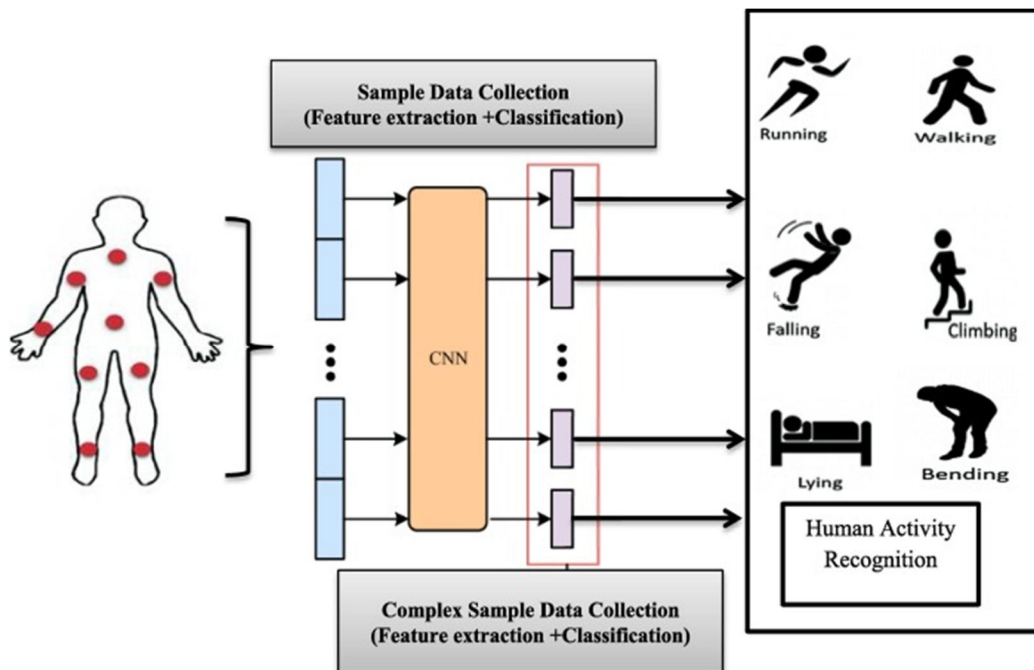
Sample Data Collection
(Feature extraction +Classification)

CNN

Complex Sample Data Collection
(Feature extraction +Classification)

Running
Walking
Falling
Climbing
Lying
Bending

Human Activity Recognition